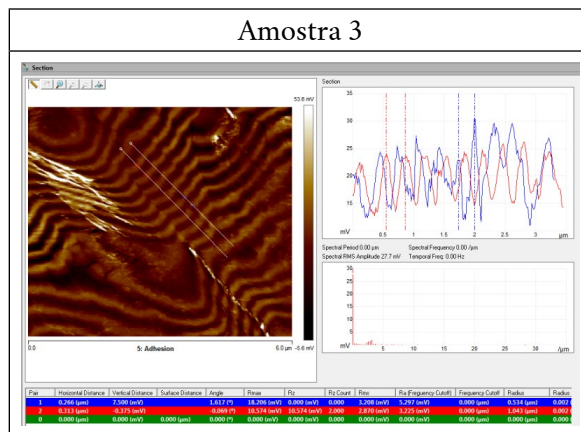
Amostra 3

Section

53.6 mV

-5.6 mV

0.0

5: Adhesion

6.0 µm

Section

35

30

25

20

15

mV

0.5

1

1.5

2

2.5

3

µm

Spectral Period 0.00 µm
Spectral Frequency 0.00 /µm
Spectral RMS Amplitude 27.7 mV
Temporal Freq. 0.00 Hz

30

25

20

15

10

5

mV

5

10

15

20

25

30

/µm

| Pair | Horizontal Distance | Vertical Distance | Surface Distance | Angle | Rmax | Rz | Rz Count | Rms | Ra (Frequency Cutoff) | Frequency Cutoff | Radius | Radius |
|---|---|---|---|---|---|---|---|---|---|---|---|---|
| 1 | 0.266 (µm) | 7.500 (mV) | | 1.617 (°) | 18.206 (mV) | 0.000 (mV) | 0.000 | 3.208 (mV) | 5.297 (mV) | 0.000 (µm) | 0.534 (µm) | 0.002 |
| 2 | 0.313 (µm) | -0.375 (mV) | | -0.069 (°) | 10.574 (mV) | 10.574 (mV) | 2.000 | 2.870 (mV) | 3.225 (mV) | 0.000 (µm) | 1.043 (µm) | 0.002 |
| 0 | 0.000 (µm) | 0.000 (mV) | 0.000 (µm) | 0.000 (°) | 0.000 (mV) | 0.000 (mV) | 0.000 | 0.000 (mV) | 0.000 (mV) | 0.000 (µm) | 0.000 (µm) | 0.000 |